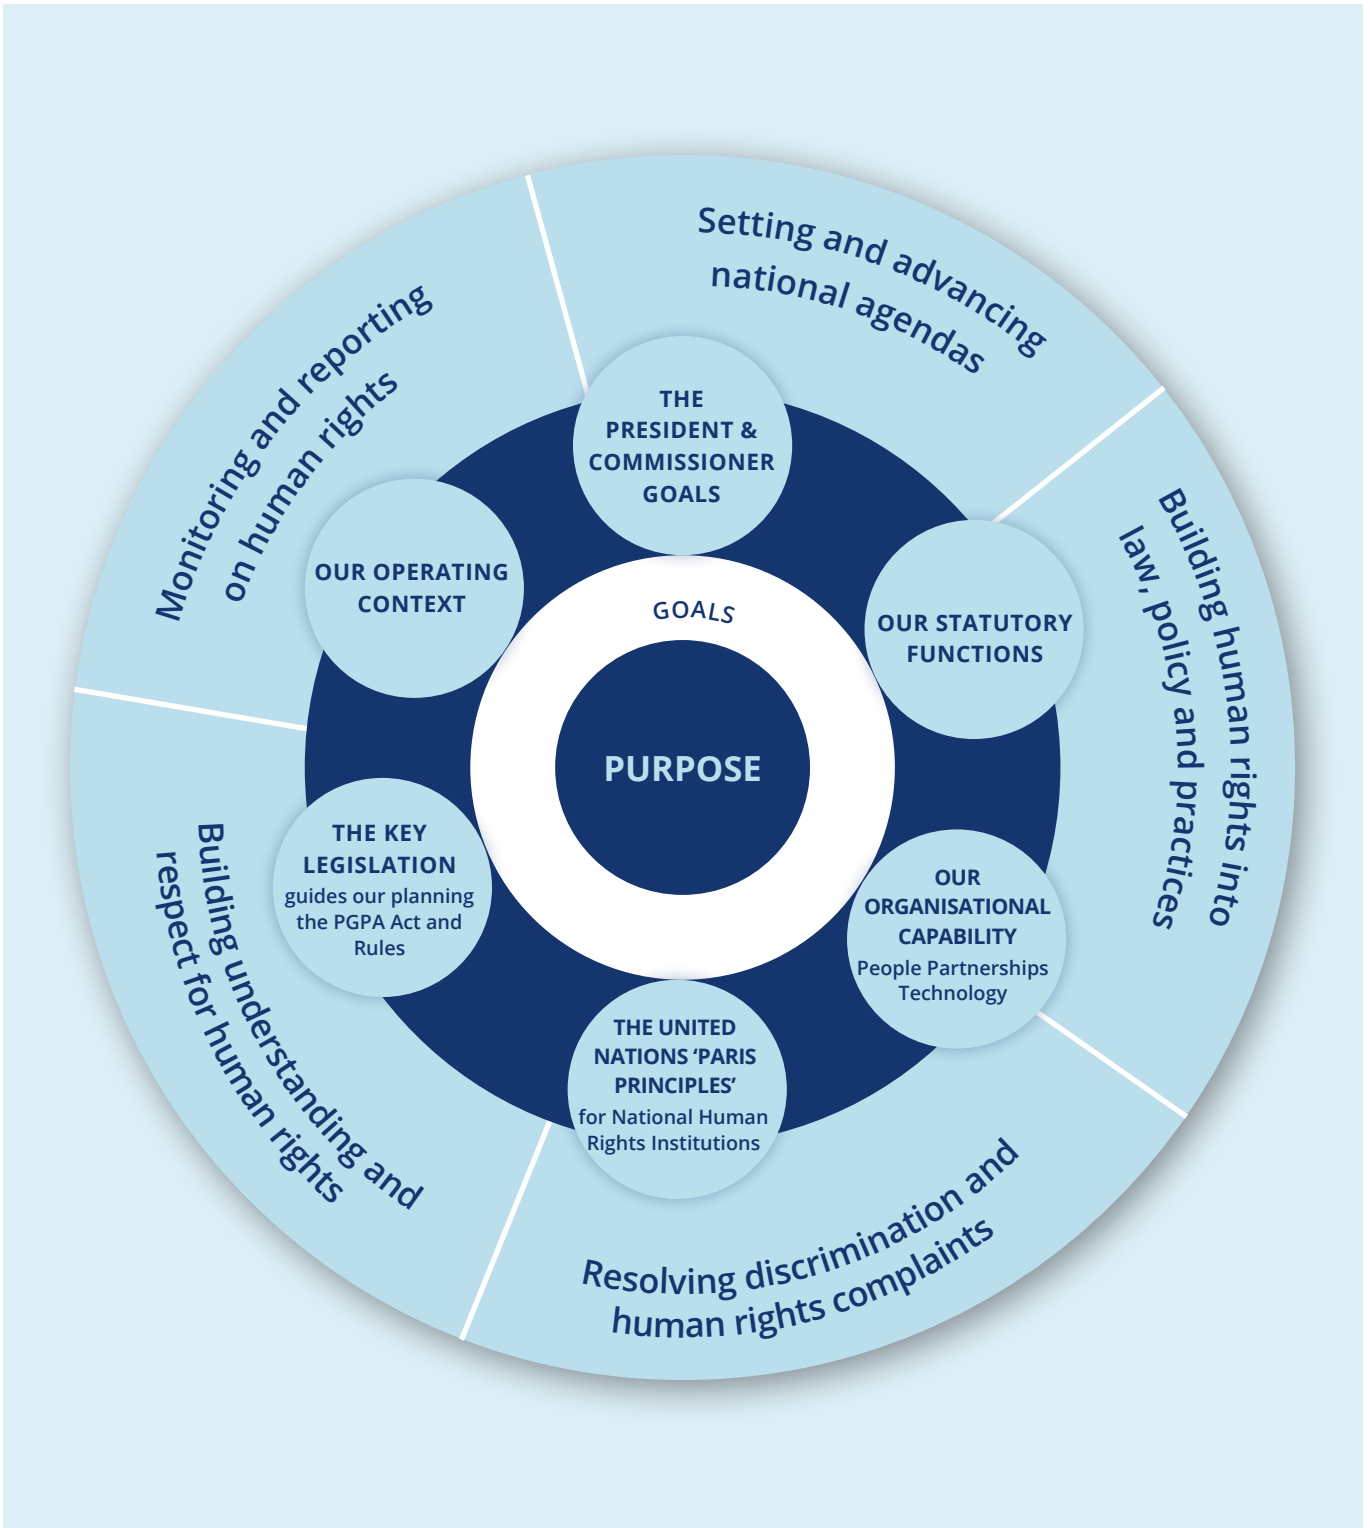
Setting and advancing national agendas

Building human rights into law, policy and practices

Resolving discrimination and human rights complaints

Building understanding and respect for human rights

Monitoring and reporting on human rights

THE PRESIDENT & COMMISSIONER GOALS

OUR STATUTORY FUNCTIONS

OUR ORGANISATIONAL CAPABILITY
People Partnerships Technology

THE UNITED NATIONS 'PARIS PRINCIPLES'
for National Human Rights Institutions

THE KEY LEGISLATION
guides our planning the PGPA Act and Rules

OUR OPERATING CONTEXT

GOALS

PURPOSE